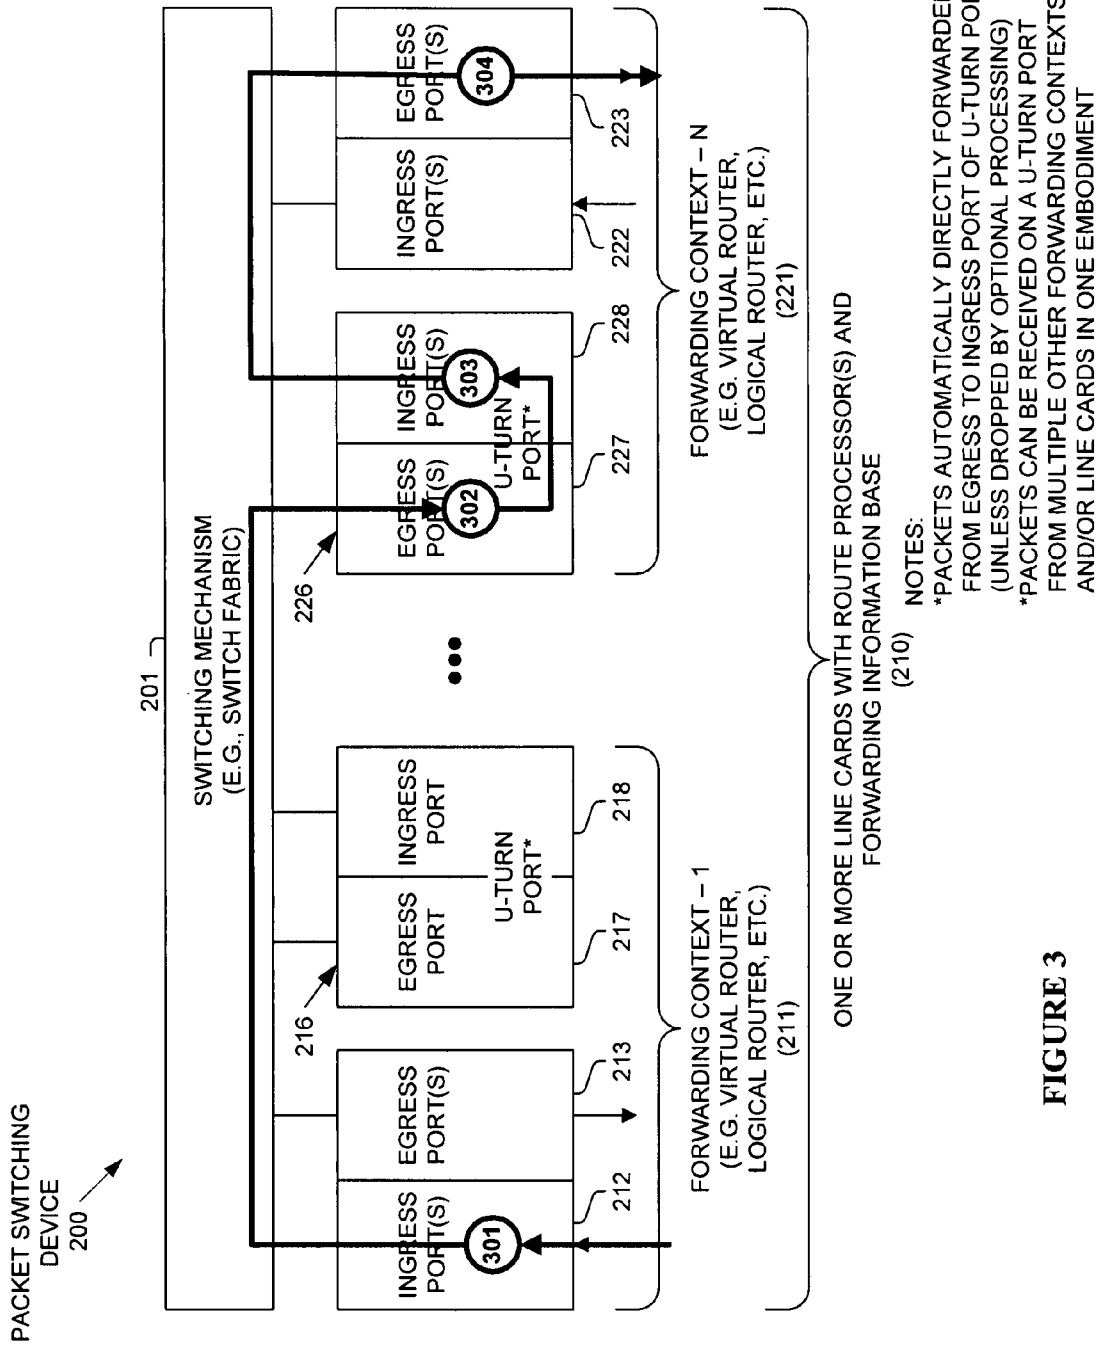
PACKET SWITCHING DEVICE
200

201

SWITCHING MECHANISM
(E.G., SWITCH FABRIC)

INGRESS PORT(S)
301

EGRESS PORT(S)

212

213

216

EGRESS PORT

INGRESS PORT

U-TURN PORT*

217

218

FORWARDING CONTEXT – 1
(E.G. VIRTUAL ROUTER, LOGICAL ROUTER, ETC.)
(211)

226

EGRESS PORT(S)
302

INGRESS PORT(S)
303

U-TURN PORT*

227

228

INGRESS PORT(S)

EGRESS PORT(S)
304

222

223

FORWARDING CONTEXT – N
(E.G. VIRTUAL ROUTER, LOGICAL ROUTER, ETC.)
(221)

ONE OR MORE LINE CARDS WITH ROUTE PROCESSOR(S) AND FORWARDING INFORMATION BASE
(210)

NOTES:
*PACKETS AUTOMATICALLY DIRECTLY FORWARDE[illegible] FROM EGRESS TO INGRESS PORT OF U-TURN PO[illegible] (UNLESS DROPPED BY OPTIONAL PROCESSING)
*PACKETS CAN BE RECEIVED ON A U-TURN PORT FROM MULTIPLE OTHER FORWARDING CONTEXTS AND/OR LINE CARDS IN ONE EMBODIMENT

FIGURE 3